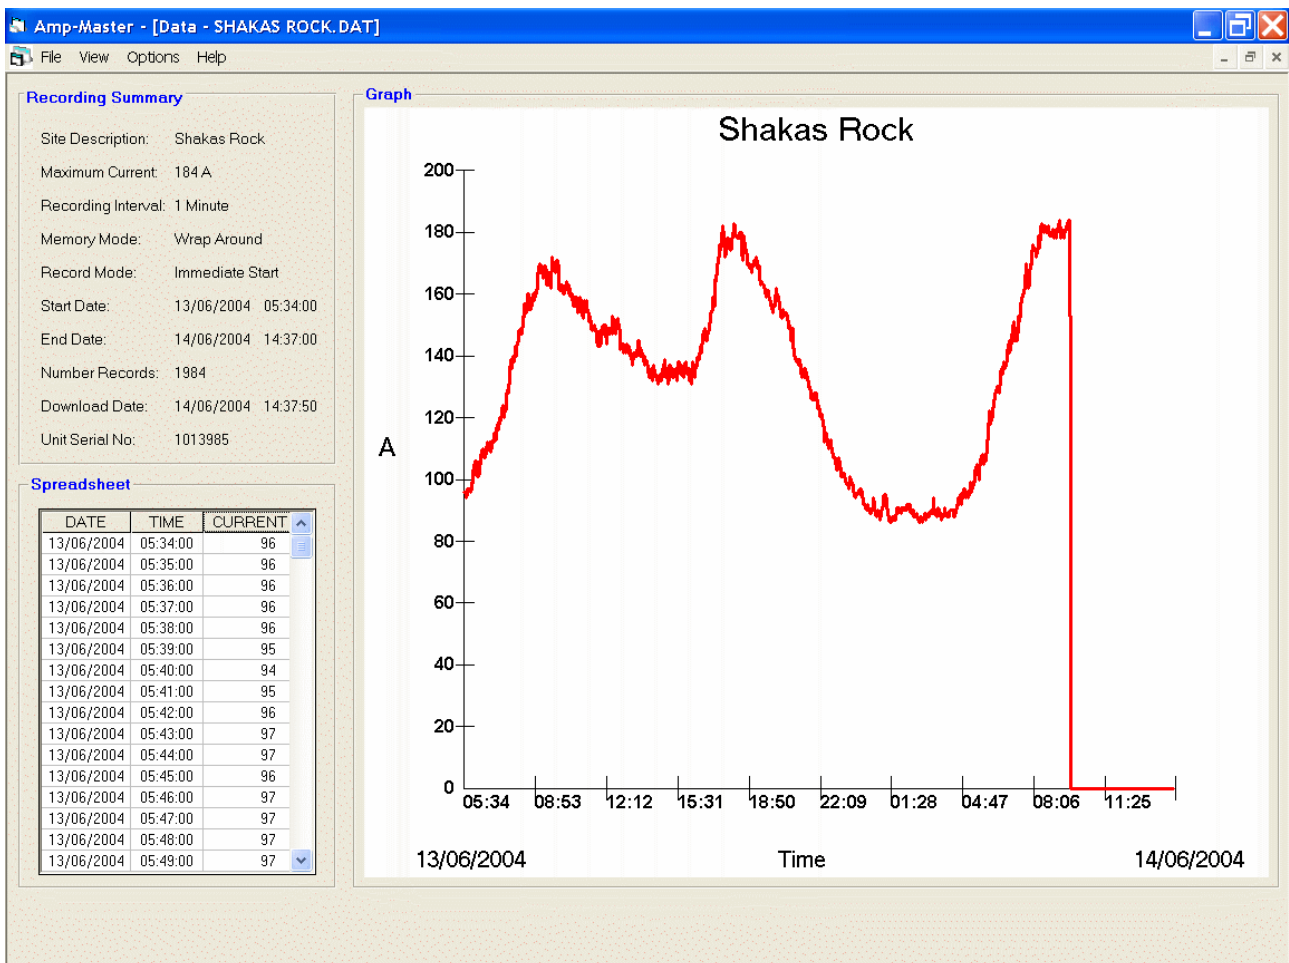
Amp-Master - [Data - SHAKAS ROCK.DAT]

File View Options Help

Recording Summary

Site Description: Shakas Rock
Maximum Current: 184 A
Recording Interval: 1 Minute
Memory Mode: Wrap Around
Record Mode: Immediate Start
Start Date: 13/06/2004 05:34:00
End Date: 14/06/2004 14:37:00
Number Records: 1984
Download Date: 14/06/2004 14:37:50
Unit Serial No: 1013985

Spreadsheet

| DATE | TIME | CURRENT |
|---|---|---|
| 13/06/2004 | 05:34:00 | 96 |
| 13/06/2004 | 05:35:00 | 96 |
| 13/06/2004 | 05:36:00 | 96 |
| 13/06/2004 | 05:37:00 | 96 |
| 13/06/2004 | 05:38:00 | 96 |
| 13/06/2004 | 05:39:00 | 95 |
| 13/06/2004 | 05:40:00 | 94 |
| 13/06/2004 | 05:41:00 | 95 |
| 13/06/2004 | 05:42:00 | 96 |
| 13/06/2004 | 05:43:00 | 97 |
| 13/06/2004 | 05:44:00 | 97 |
| 13/06/2004 | 05:45:00 | 96 |
| 13/06/2004 | 05:46:00 | 97 |
| 13/06/2004 | 05:47:00 | 97 |
| 13/06/2004 | 05:48:00 | 97 |
| 13/06/2004 | 05:49:00 | 97 |

Graph

Shakas Rock

A

200
180
160
140
120
100
80
60
40
20
0

05:34 08:53 12:12 15:31 18:50 22:09 01:28 04:47 08:06 11:25

13/06/2004 Time 14/06/2004